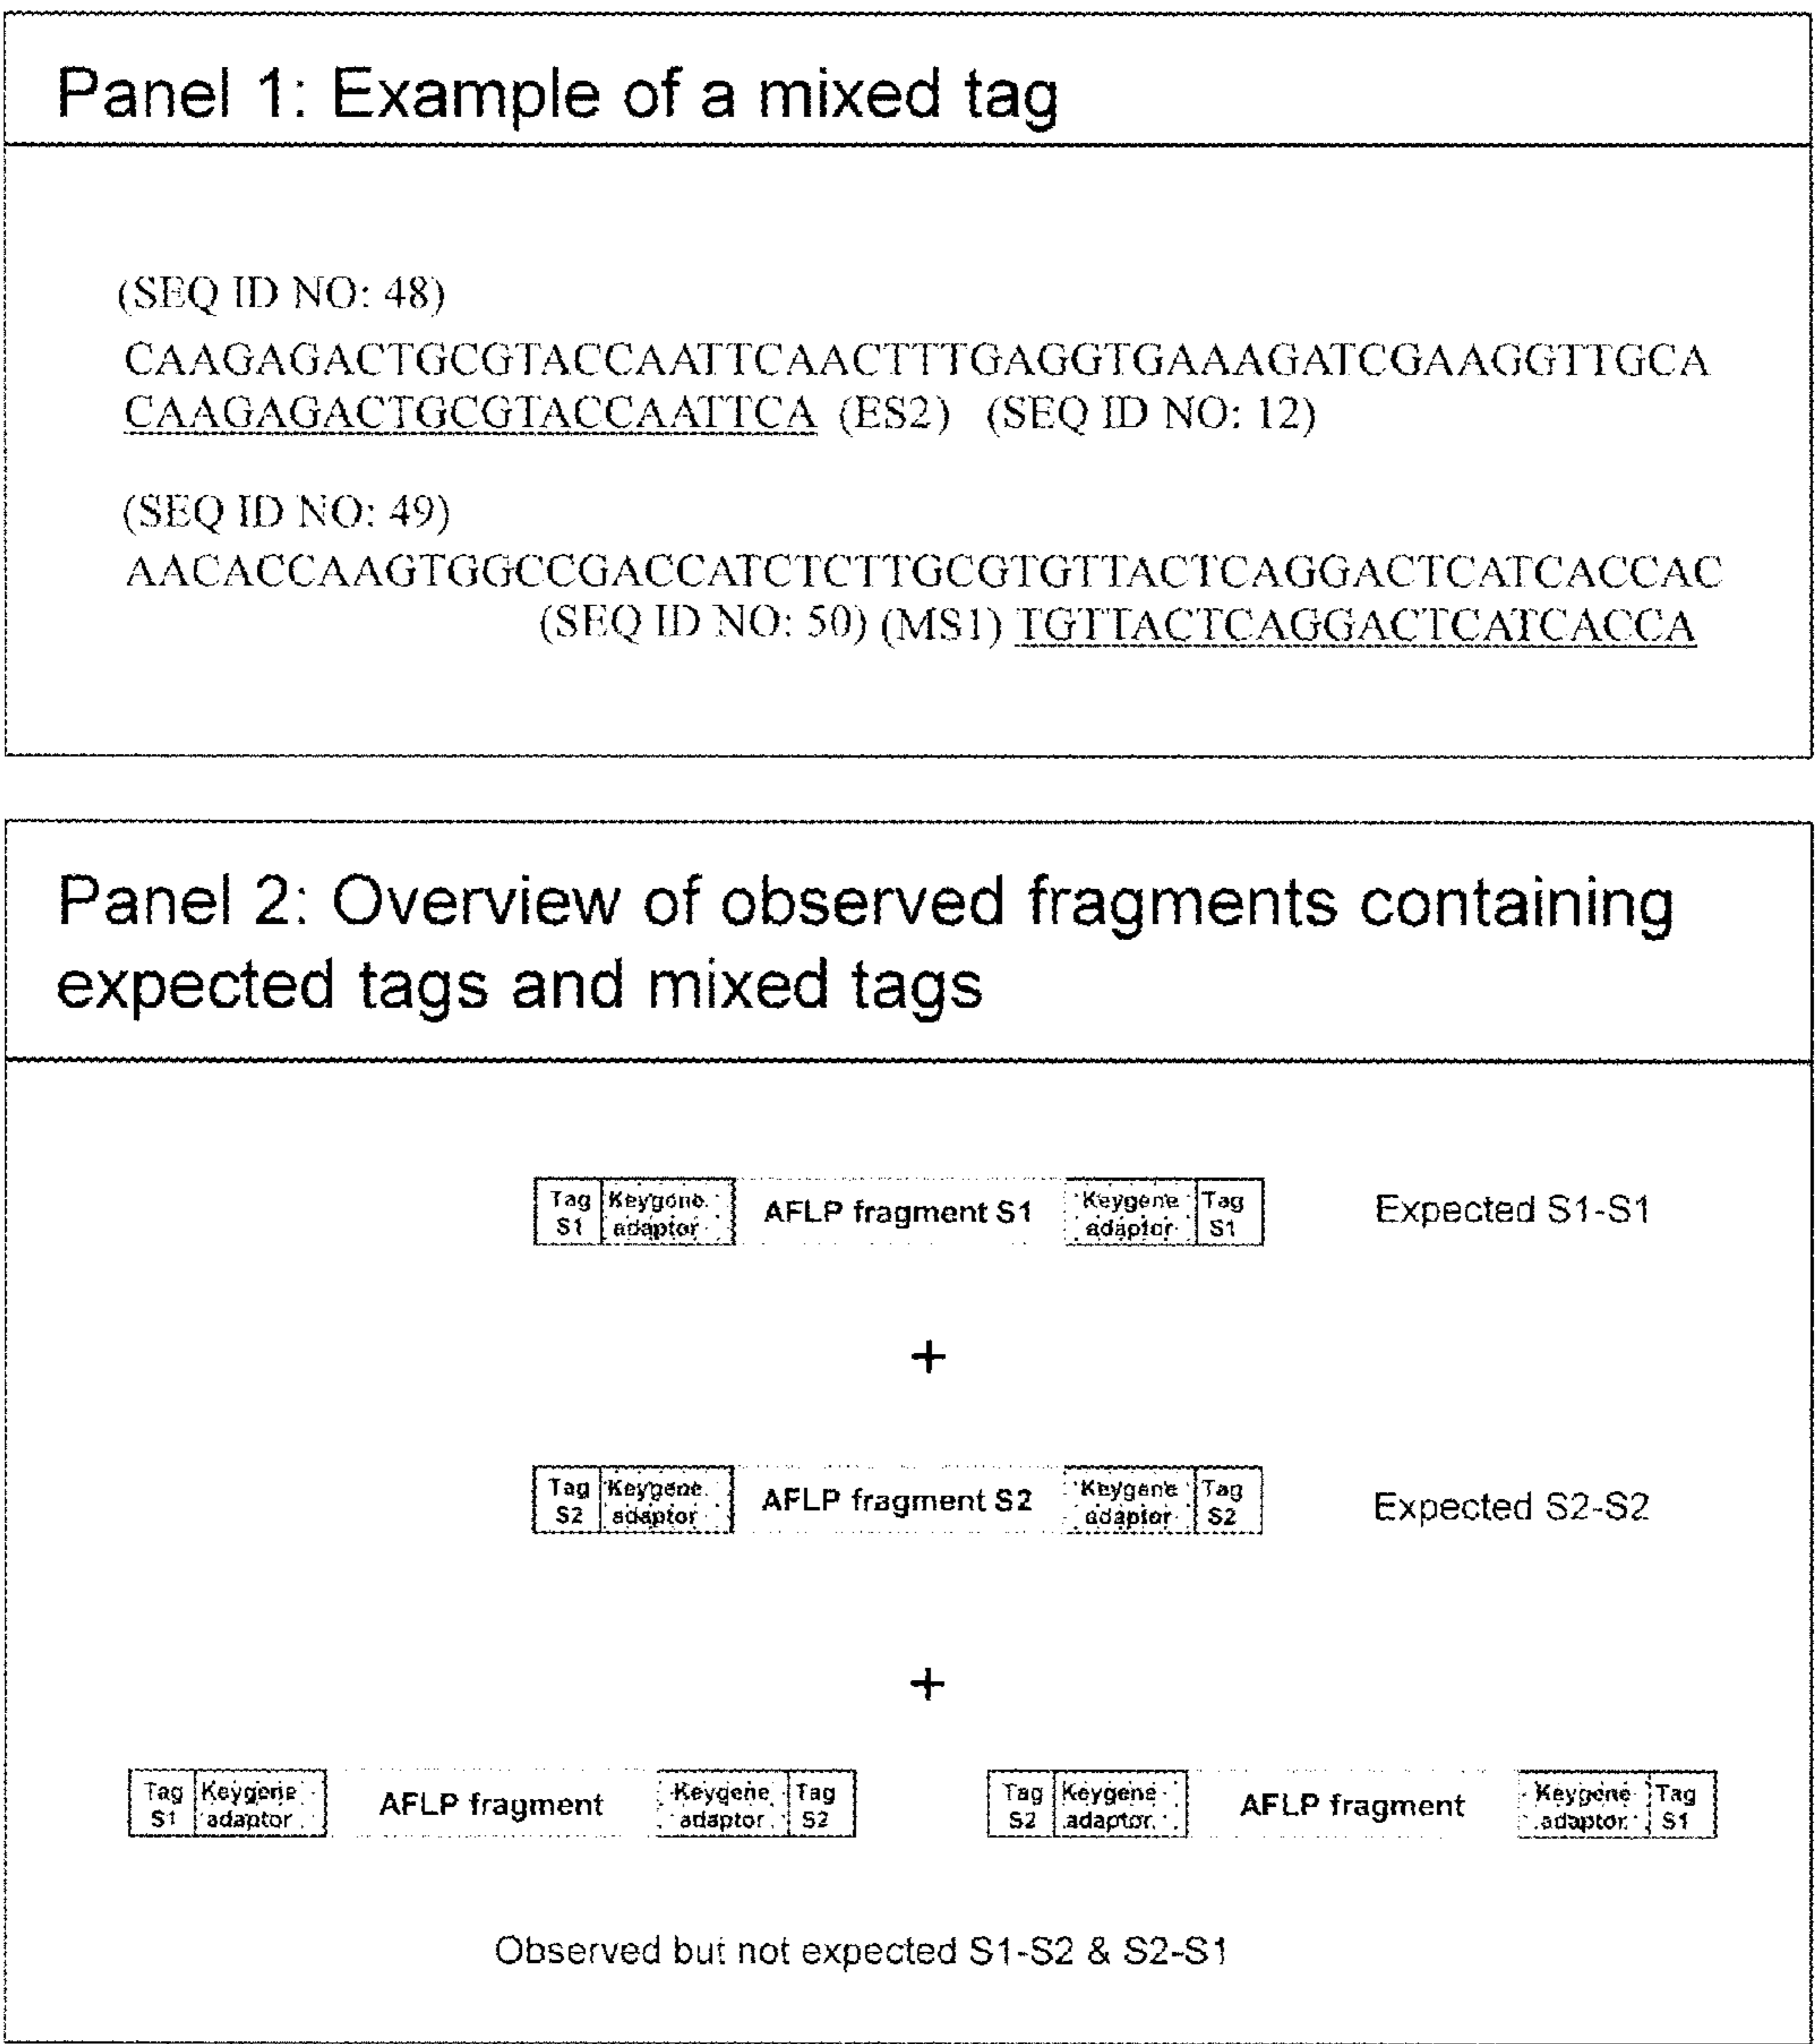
Panel 1: Example of a mixed tag

(SEQ ID NO: 48)
CAAGAGACTGCGTACCAATTCAACTTTGAGGTGAAAGATCGAAGGTTGCA
CAAGAGACTGCGTACCAATTCA (ES2) (SEQ ID NO: 12)

(SEQ ID NO: 49)
AACACCAAGTGGCCGACCATCTCTTGCGTGTTACTCAGGACTCATCACCAC
(SEQ ID NO: 50) (MS1) TGTTACTCAGGACTCATCACCA

Panel 2: Overview of observed fragments containing expected tags and mixed tags

Tag S1 Keygene adaptor AFLP fragment S1 Keygene adaptor Tag S1 Expected S1-S1

+

Tag S2 Keygene adaptor AFLP fragment S2 Keygene adaptor Tag S2 Expected S2-S2

+

Tag S1 Keygene adaptor AFLP fragment Keygene adaptor Tag S2

Tag S2 Keygene adaptor AFLP fragment Keygene adaptor Tag S1

Observed but not expected S1-S2 & S2-S1